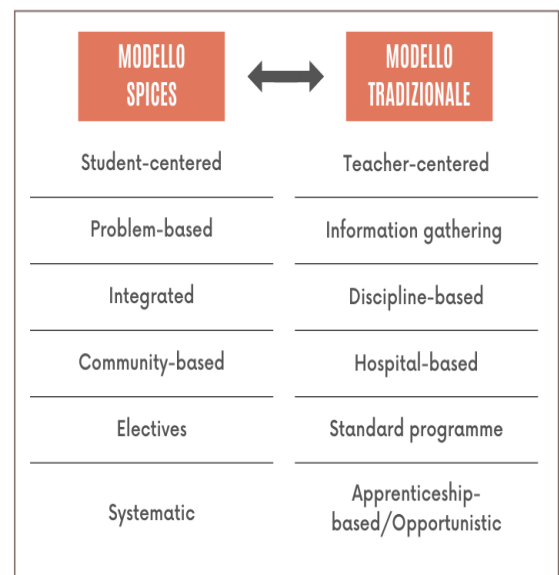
| MODELLO SPICES | MODELLO TRADIZIONALE |
|---|---|
| Student-centered | Teacher-centered |
| Problem-based | Information gathering |
| Integrated | Discipline-based |
| Community-based | Hospital-based |
| Electives | Standard programme |
| Systematic | Apprenticeship-based/Opportunistic |